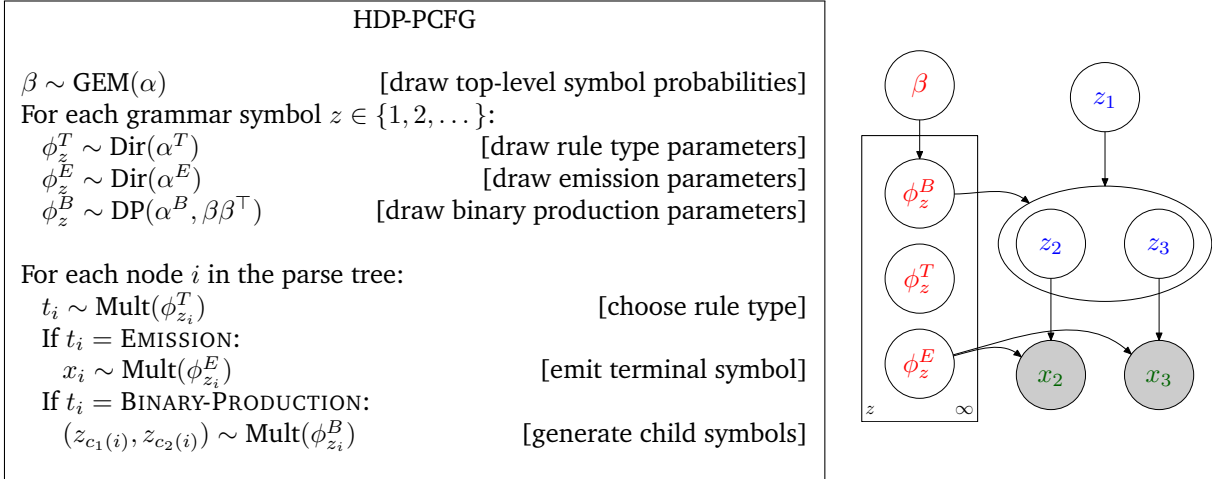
HDP-PCFG

$\beta \sim \text{GEM}(\alpha)$ [draw top-level symbol probabilities]
For each grammar symbol $z \in \{1, 2, \dots\}$:
$\phi_z^T \sim \text{Dir}(\alpha^T)$ [draw rule type parameters]
$\phi_z^E \sim \text{Dir}(\alpha^E)$ [draw emission parameters]
$\phi_z^B \sim \text{DP}(\alpha^B, \beta\beta^\top)$ [draw binary production parameters]

For each node $i$ in the parse tree:
$t_i \sim \text{Mult}(\phi_{z_i}^T)$ [choose rule type]
If $t_i = $ EMISSION:
$x_i \sim \text{Mult}(\phi_{z_i}^E)$ [emit terminal symbol]
If $t_i = $ BINARY-PRODUCTION:
$(z_{c_1(i)}, z_{c_2(i)}) \sim \text{Mult}(\phi_{z_i}^B)$ [generate child symbols]

$\beta$
$z_1$
$\phi_z^B$
$z_2$
$z_3$
$\phi_z^T$
$\phi_z^E$
$x_2$
$x_3$
$z$
$\infty$